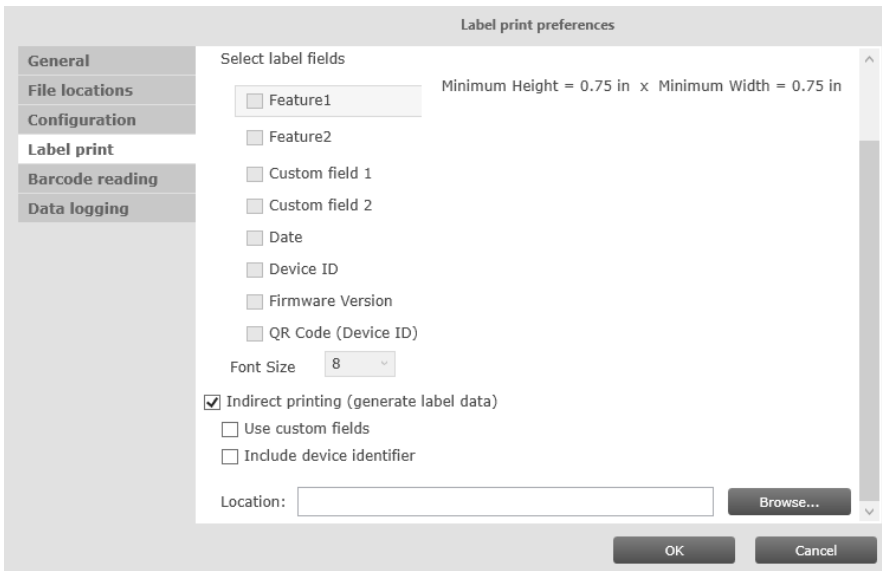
Label print preferences

General
File locations
Configuration
Label print
Barcode reading
Data logging

Select label fields

Minimum Height = 0.75 in x Minimum Width = 0.75 in

Feature1
Feature2
Custom field 1
Custom field 2
Date
Device ID
Firmware Version
QR Code (Device ID)

Font Size 8

Indirect printing (generate label data)
Use custom fields
Include device identifier

Location: Browse...

OK Cancel